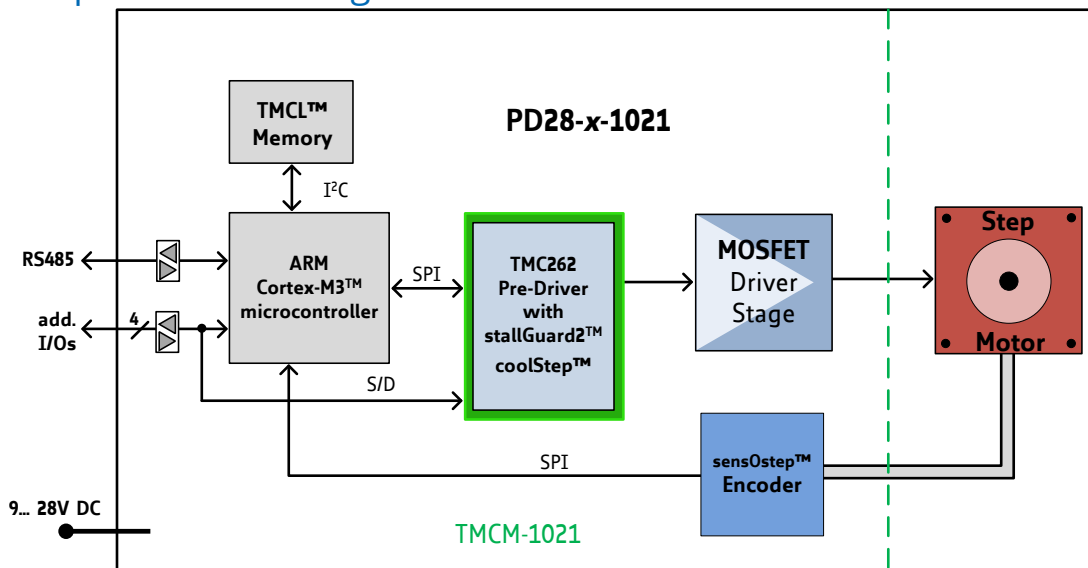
PD28-*x*-1021

TMCL™ Memory

I²C

RS485

add. I/Os

4

ARM Cortex-M3™ microcontroller

SPI

TMC262 Pre-Driver with stallGuard2™ coolStep™

MOSFET Driver Stage

Step

Motor

S/D

SPI

sensOstep™ Encoder

9... 28V DC

TMCM-1021